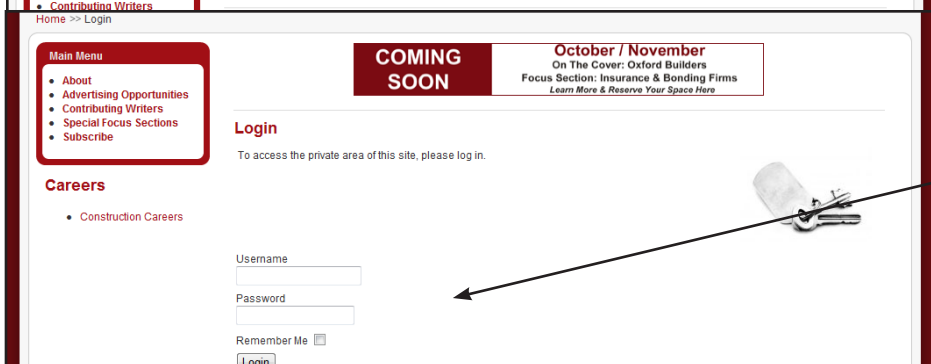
Contributing Writers

Home >> Login

Main Menu

- About
- Advertising Opportunities
- Contributing Writers
- Special Focus Sections
- Subscribe

Careers

- Construction Careers

COMING SOON

October / November
On The Cover: Oxford Builders
Focus Section: Insurance & Bonding Firms
Learn More & Reserve Your Space Here

Login

To access the private area of this site, please log in.

Username

Password

Remember Me

Login